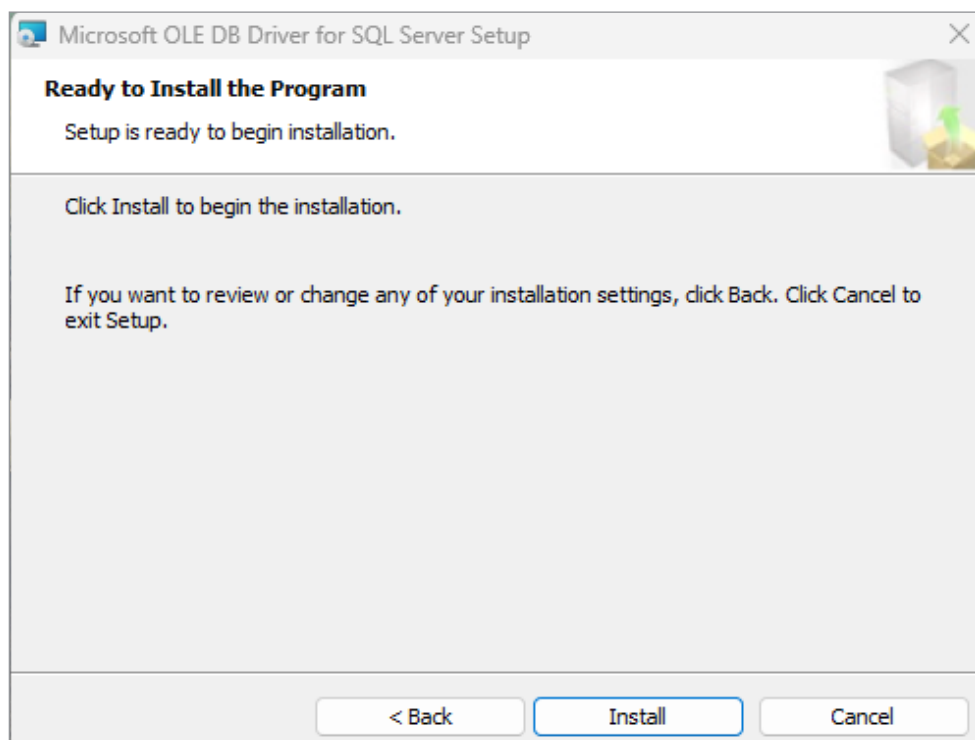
Microsoft OLE DB Driver for SQL Server Setup

Ready to Install the Program

Setup is ready to begin installation.

Click Install to begin the installation.

If you want to review or change any of your installation settings, click Back. Click Cancel to exit Setup.

< Back

Install

Cancel